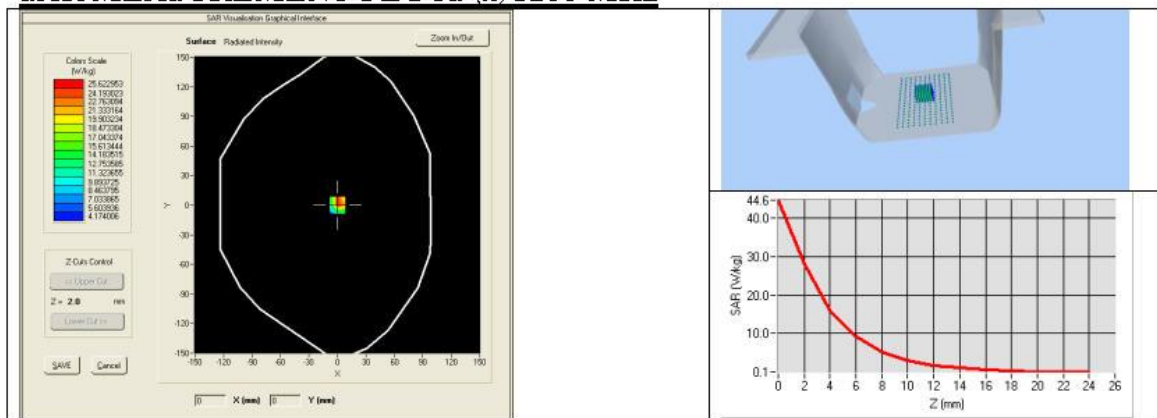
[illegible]

SAR Visualisation Graphical Interface

Surface Radiated Intensity

Zoom In/Out

Colors Scale (W/kg)

25.622953
24.193023
22.763094
21.333164
19.903234
18.473304
17.043374
15.613444
14.183515
12.753585
11.323655
9.893725
8.463795
7.033865
5.603936
4.174006

Z Cuts Control

<< Upper Cut

Z = 2.0 mm

Lower Cut >>

SAVE

Cancel

150
120
90
60
30
0
-30
-60
-90
-120
-150

Y

-150 -120 -90 -60 -30 0 30 60 90 120 150

X

0 X (mm) 0 Y (mm)

44.6
40.0
30.0
20.0
10.0
0.1

SAR (W/kg)

0 2 4 6 8 10 12 14 16 18 20 22 24 26

Z (mm)